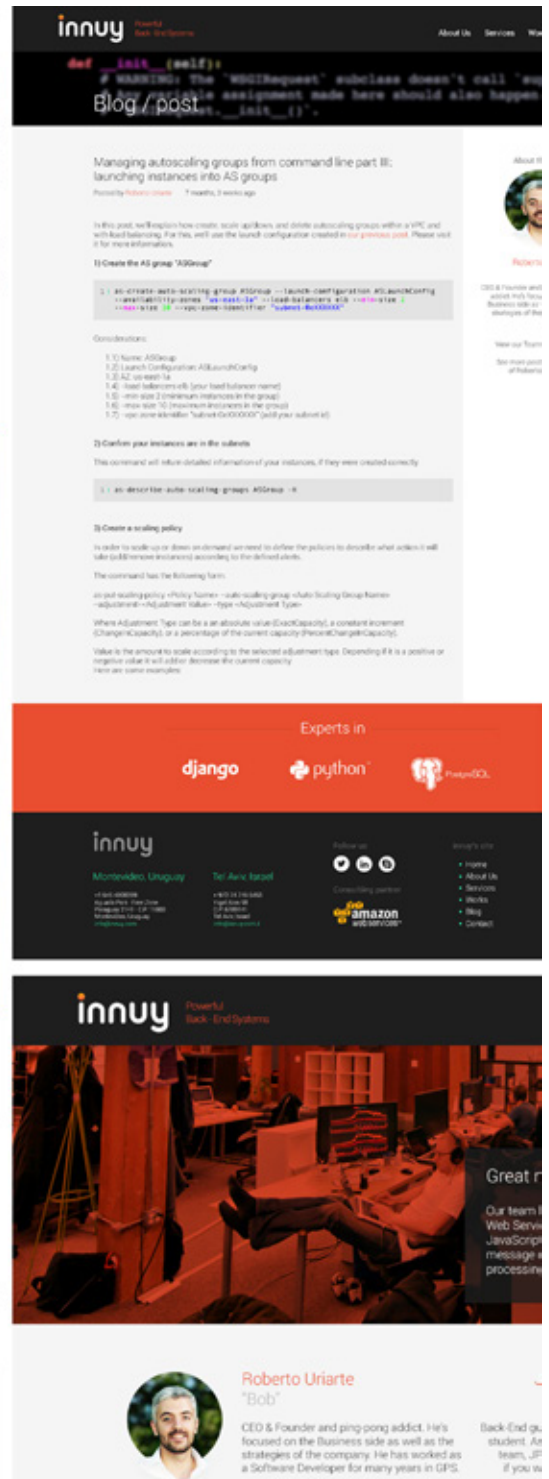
innuy Powerful Back-End Systems

About Us Services Wo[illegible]

def __init__(self):
# WARNING: The 'WSGIRequest' subclass doesn't call 'sup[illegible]
# any variable assignment made here should also happen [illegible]
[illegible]Request.__init__().

Blog / post

Managing autoscaling groups from command line part III: launching instances into AS groups

Posted by Roberto Uriarte 7 months, 3 weeks ago

In this post, we'll explain how create, scale up/down, and delete autoscaling groups within a VPC and with load balancing. For this, we'll use the launch configuration created in our previous post. Please visit it for more information.

1) Create the AS group "ASGroup"

1 | as-create-auto-scaling-group ASGroup --launch-configuration ASLaunchConfig --availability-zones "us-east-1a" --load-balancers elb --min-size 1 --max-size 10 --vpc-zone-identifier "subnet-0xXXXXXX"

Considerations:

1.1) Name: ASGroup
1.2) Launch Configuration: ASLaunchConfig
1.3) AZ: us-east-1a
1.4) load-balancers elb (your load balancer name)
1.5) --min-size 2 (minimum instances in the group)
1.6) --max-size 10 (maximum instances in the group)
1.7) --vpc-zone-identifier "subnet-0xXXXXXX" (add your subnet id)

2) Confirm your instances are in the subnets

This command will return detailed information of your instances, if they were created correctly

1 | as-describe-auto-scaling-groups ASGroup -H

3) Create a scaling policy

In order to scale up or down on demand we need to define the policies to describe what action it will take (add/remove instances) according to the defined alerts.

The command has the following form:

as-put-scaling-policy <Policy Name> --auto-scaling-group <Auto Scaling Group Name> --adjustment=<Adjustment Value> --type <Adjustment Type>

Where Adjustment Type can be a an absolute value (ExactCapacity), a constant increment (ChangeInCapacity), or a percentage of the current capacity (PercentChangeInCapacity).

Value is the amount to scale according to the selected adjustment type. Depending if it is a positive or negative value it will either decrease the current capacity.
Here are some examples:

About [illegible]

Roberto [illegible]

CEO & Founder and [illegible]

View our Team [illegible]

See more post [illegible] of Roberto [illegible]

Experts in

django python PostgreSQL

innuy

Montevideo, Uruguay
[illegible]

Tel Aviv, Israel
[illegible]

Follow us

Consulting partner
amazon web services

Innuy's site
• Home
• About Us
• Services
• Works
• Blog
• Contact

innuy Powerful Back-End Systems

Great r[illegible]

Our team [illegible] Web Servi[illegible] JavaScrip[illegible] message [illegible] processin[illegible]

Roberto Uriarte
"Bob"

CEO & Founder and ping-pong addict. He's focused on the Business side as well as the strategies of the company. He has worked as a Software Developer for many years in GPS.

Back-End gu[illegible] student. An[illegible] team, JP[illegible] if you w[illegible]